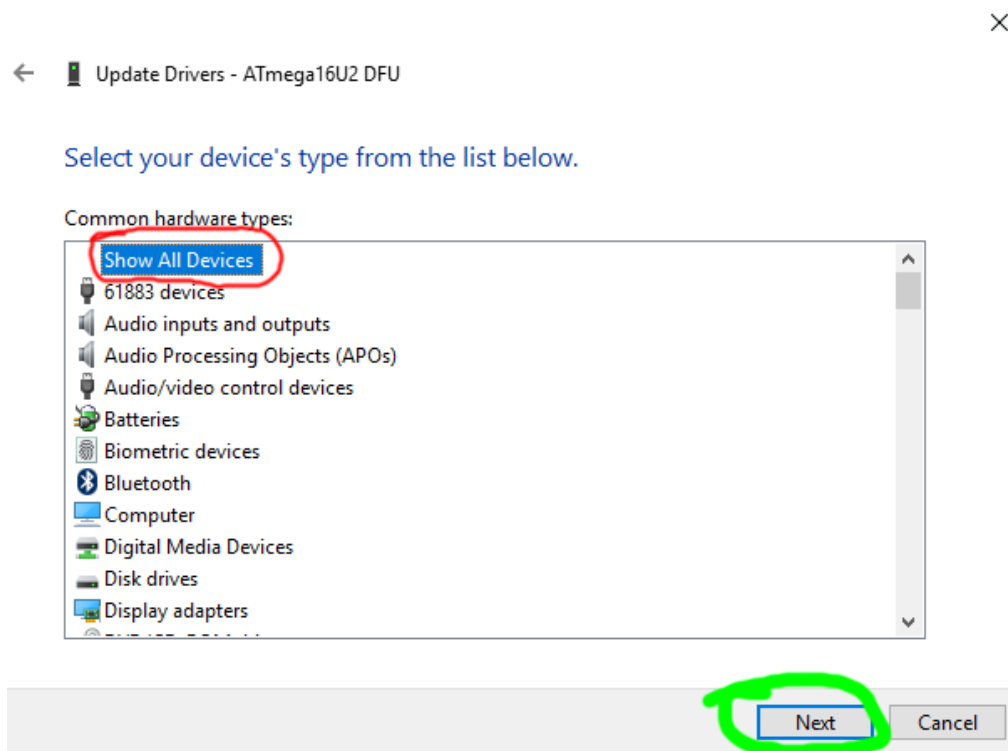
Update Drivers - ATmega16U2 DFU

Select your device's type from the list below.

Common hardware types:

Show All Devices
61883 devices
Audio inputs and outputs
Audio Processing Objects (APOs)
Audio/video control devices
Batteries
Biometric devices
Bluetooth
Computer
Digital Media Devices
Disk drives
Display adapters
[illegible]

Next
Cancel